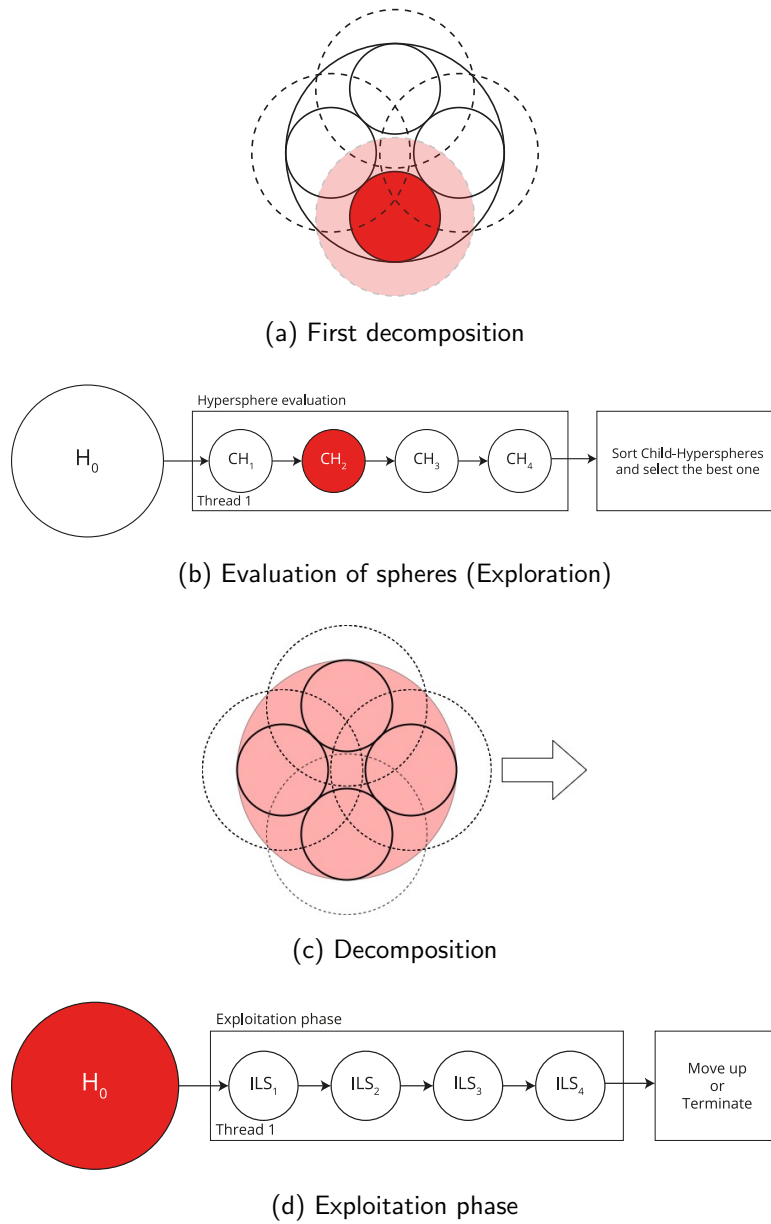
(a) First decomposition

Hypersphere evaluation

$H_0$

$CH_1$ $CH_2$ $CH_3$ $CH_4$

Thread 1

Sort Child-Hyperspheres and select the best one

(b) Evaluation of spheres (Exploration)

(c) Decomposition

Exploitation phase

$H_0$

$ILS_1$ $ILS_2$ $ILS_3$ $ILS_4$

Thread 1

Move up or Terminate

(d) Exploitation phase